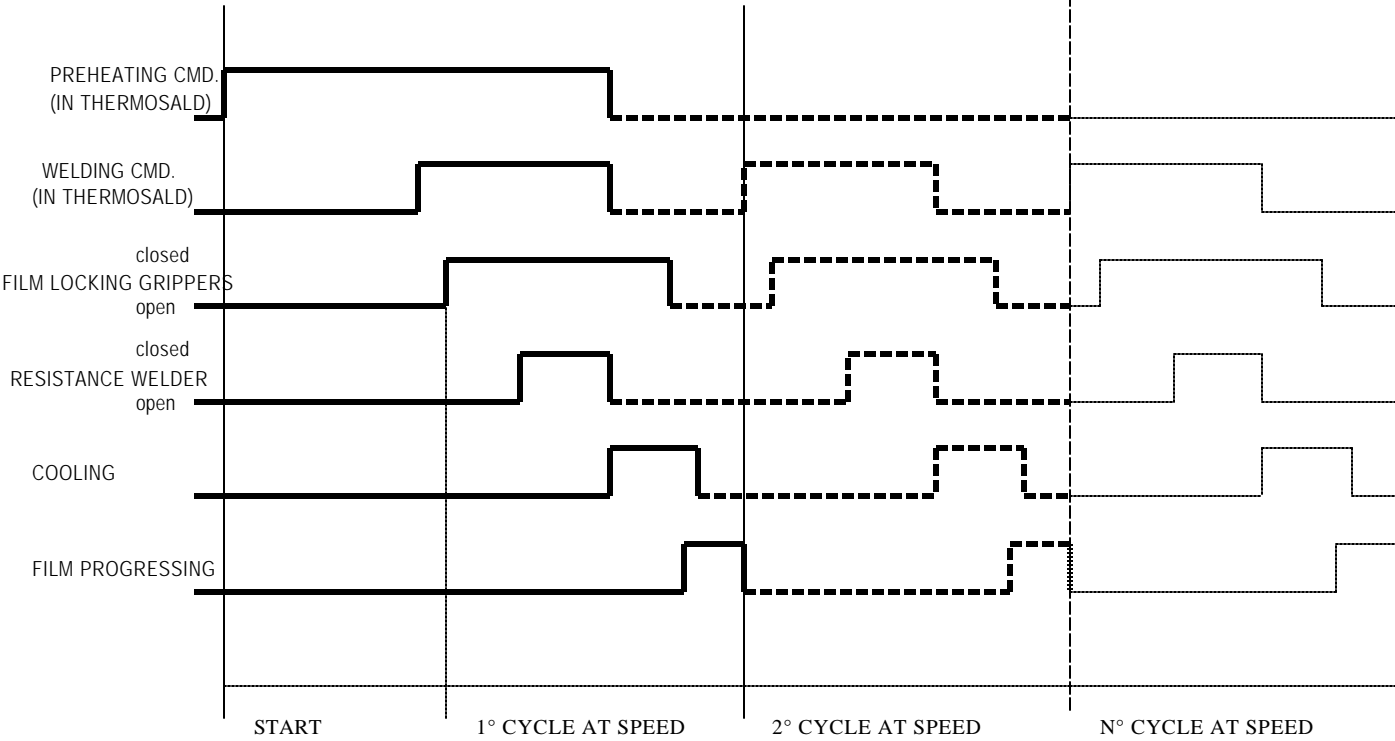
PREHEATING CMD.
(IN THERMOSALD)

WELDING CMD.
(IN THERMOSALD)

closed
FILM LOCKING GRIPPERS
open

closed
RESISTANCE WELDER
open

COOLING

FILM PROGRESSING

START

1° CYCLE AT SPEED

2° CYCLE AT SPEED

N° CYCLE AT SPEED